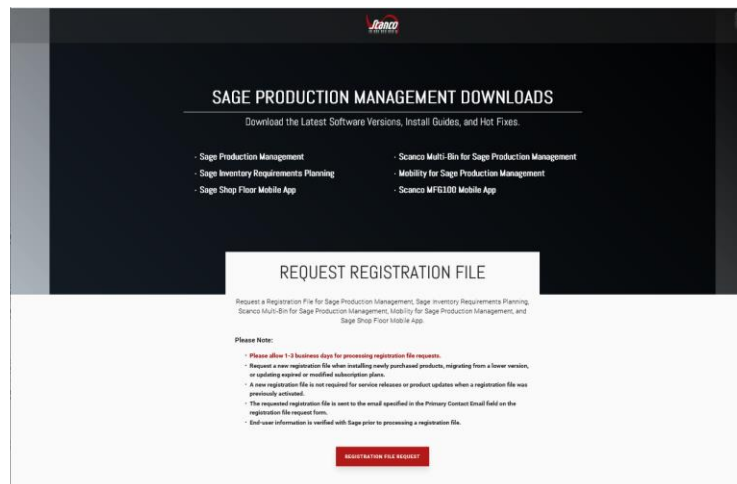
Scanco

SAGE PRODUCTION MANAGEMENT DOWNLOADS

Download the Latest Software Versions, Install Guides, and Hot Fixes.

- Sage Production Management
- Sage Inventory Requirements Planning
- Sage Shop Floor Mobile App

- Scanco Multi-Bin for Sage Production Management
- Mobility for Sage Production Management
- Scanco MFG100 Mobile App

REQUEST REGISTRATION FILE

Request a Registration File for Sage Production Management, Sage Inventory Requirements Planning, Scanco Multi-Bin for Sage Production Management, Mobility for Sage Production Management, and Sage Shop Floor Mobile App.

Please Note:

- Please allow 1-3 business days for processing registration file requests.
- Request a new registration file when installing newly purchased products, migrating from a lower version, or updating expired or modified subscription plans.
- A new registration file is not required for service releases or product updates when a registration file was previously activated.
- The requested registration file is sent to the email specified in the Primary Contact Email field on the registration file request form.
- End-user information is verified with Sage prior to processing a registration file.

REGISTRATION FILE REQUEST